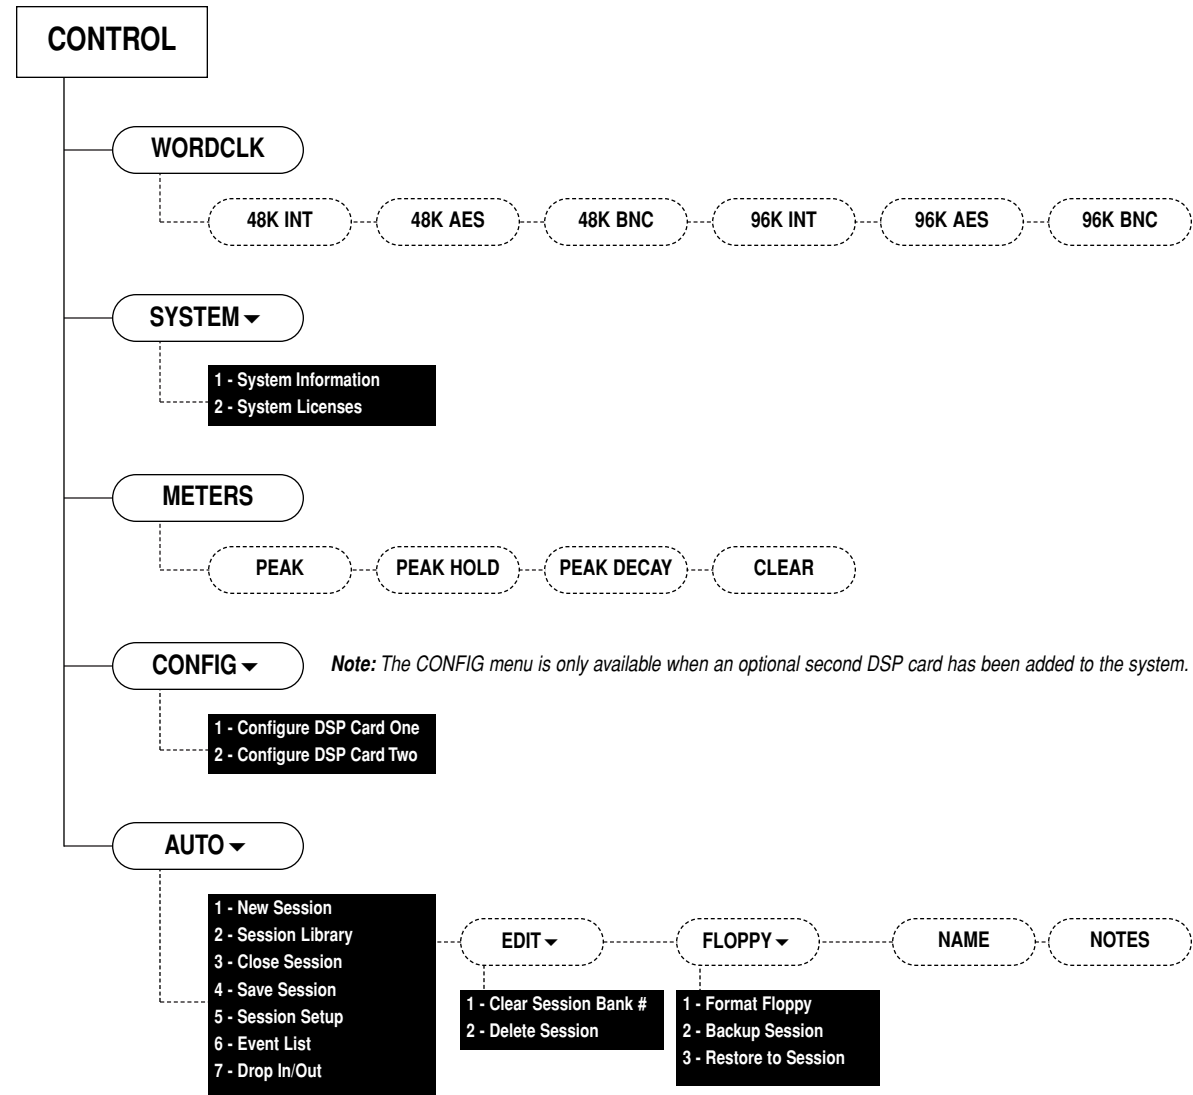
CONTROL

WORDCLK

48K INT
48K AES
48K BNC
96K INT
96K AES
96K BNC

SYSTEM

1 - System Information
2 - System Licenses

METERS

PEAK
PEAK HOLD
PEAK DECAY
CLEAR

CONFIG

Note: The CONFIG menu is only available when an optional second DSP card has been added to the system.

1 - Configure DSP Card One
2 - Configure DSP Card Two

AUTO

1 - New Session
2 - Session Library
3 - Close Session
4 - Save Session
5 - Session Setup
6 - Event List
7 - Drop In/Out

EDIT

1 - Clear Session Bank #
2 - Delete Session

FLOPPY

1 - Format Floppy
2 - Backup Session
3 - Restore to Session

NAME
NOTES